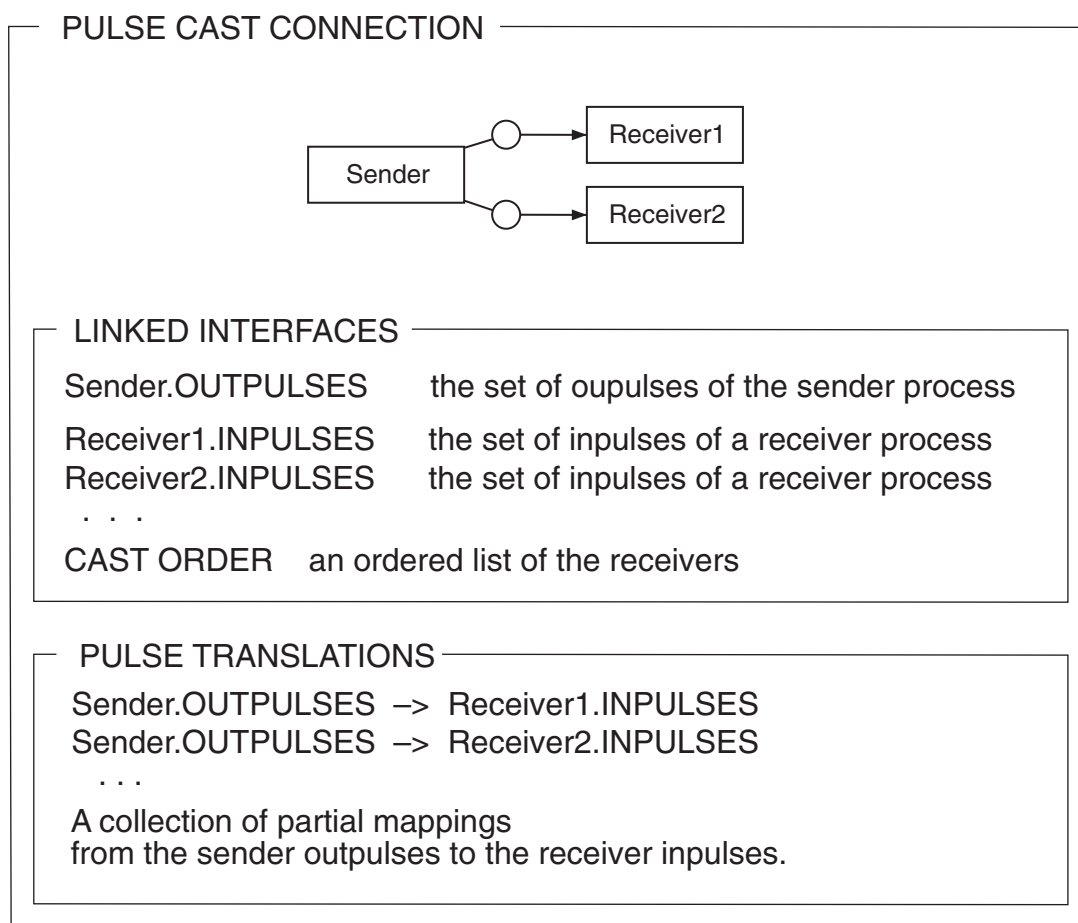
PULSE CAST CONNECTION

Sender

Receiver1

Receiver2

LINKED INTERFACES

Sender.OUTPULSES the set of oupulses of the sender process

Receiver1.INPULSES the set of inpulses of a receiver process
Receiver2.INPULSES the set of inpulses of a receiver process
. . .

CAST ORDER an ordered list of the receivers

PULSE TRANSLATIONS

Sender.OUTPULSES –> Receiver1.INPULSES
Sender.OUTPULSES –> Receiver2.INPULSES
. . .

A collection of partial mappings from the sender outpulses to the receiver inpulses.